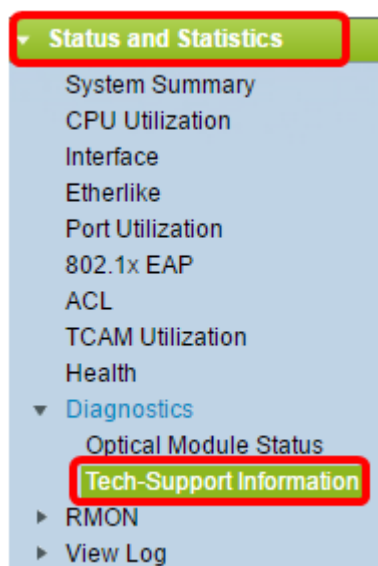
Status and Statistics
System Summary
CPU Utilization
Interface
Etherlike
Port Utilization
802.1x EAP
ACL
TCAM Utilization
Health
Diagnostics
Optical Module Status
Tech-Support Information
RMON
View Log